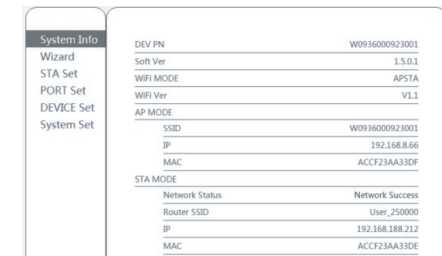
System Info
Wizard
STA Set
PORT Set
DEVICE Set
System Set

| | | |
|---|---|---|
| DEV PN | | W0936000923001 |
| Soft Ver | | 1.5.0.1 |
| WiFi MODE | | APSTA |
| WiFi Ver | | V1.1 |
| AP MODE | | |
| | SSID | W0936000923001 |
| | IP | 192.168.8.66 |
| | MAC | ACCF23AA33DF |
| STA MODE | | |
| | Network Status | Network Success |
| | Router SSID | User_250000 |
| | IP | 192.168.188.212 |
| | MAC | ACCF23AA33DE |